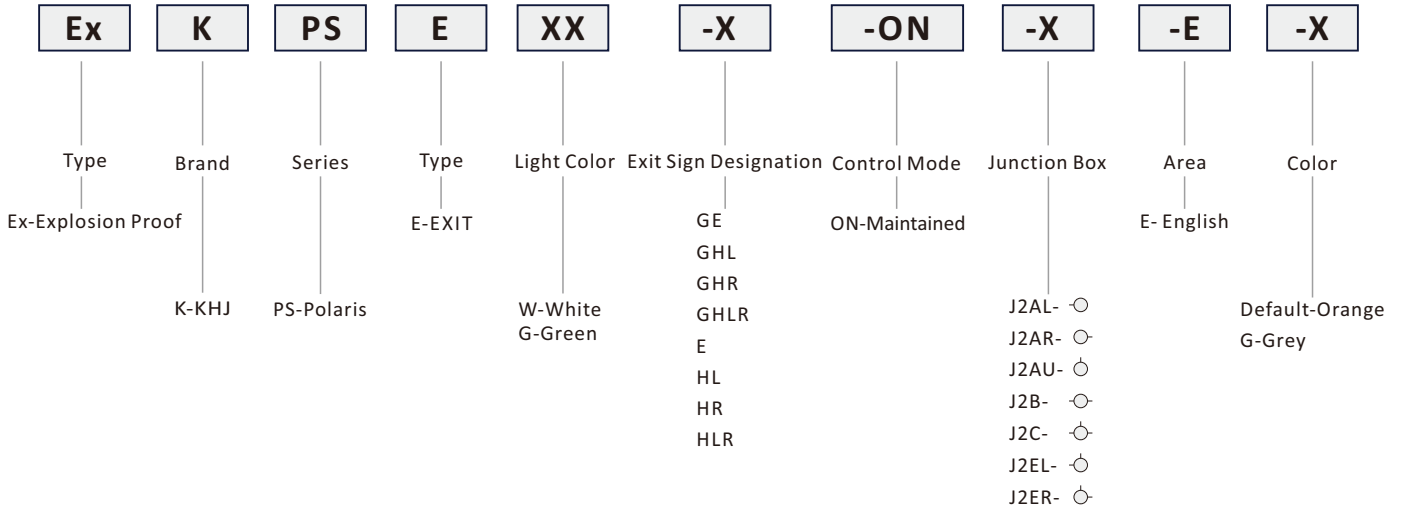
Ex K PS E XX -X -ON -X -E -X

Type
Ex-Explosion Proof

Brand
K-KHJ

Series
PS-Polaris

Type
E-EXIT

Light Color
W-White
G-Green

Exit Sign Designation
GE
GHL
GHR
GHLR
E
HL
HR
HLR

Control Mode
ON-Maintained

Junction Box
J2AL-
J2AR-
J2AU-
J2B-
J2C-
J2EL-
J2ER-

Area
E- English

Color
Default-Orange
G-Grey